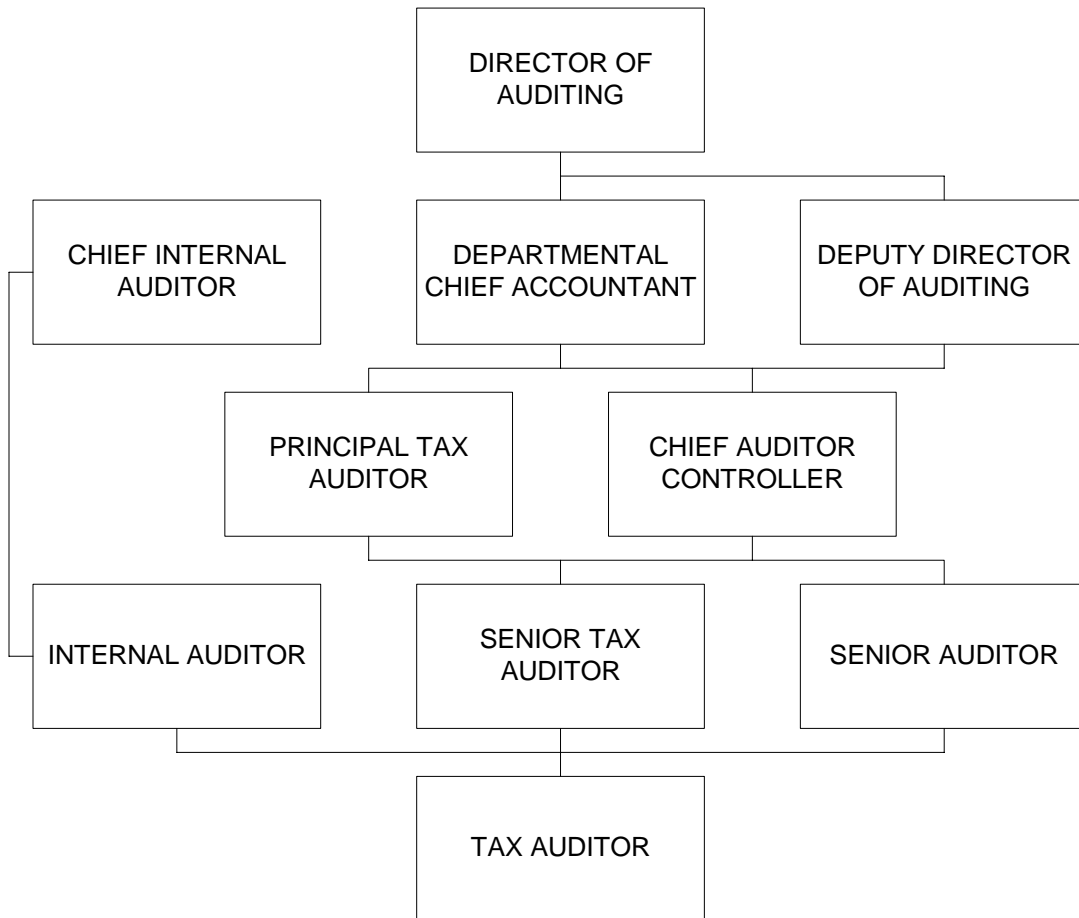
DIRECTOR OF AUDITING

CHIEF INTERNAL AUDITOR

DEPARTMENTAL CHIEF ACCOUNTANT

DEPUTY DIRECTOR OF AUDITING

PRINCIPAL TAX AUDITOR

CHIEF AUDITOR CONTROLLER

INTERNAL AUDITOR

SENIOR TAX AUDITOR

SENIOR AUDITOR

TAX AUDITOR